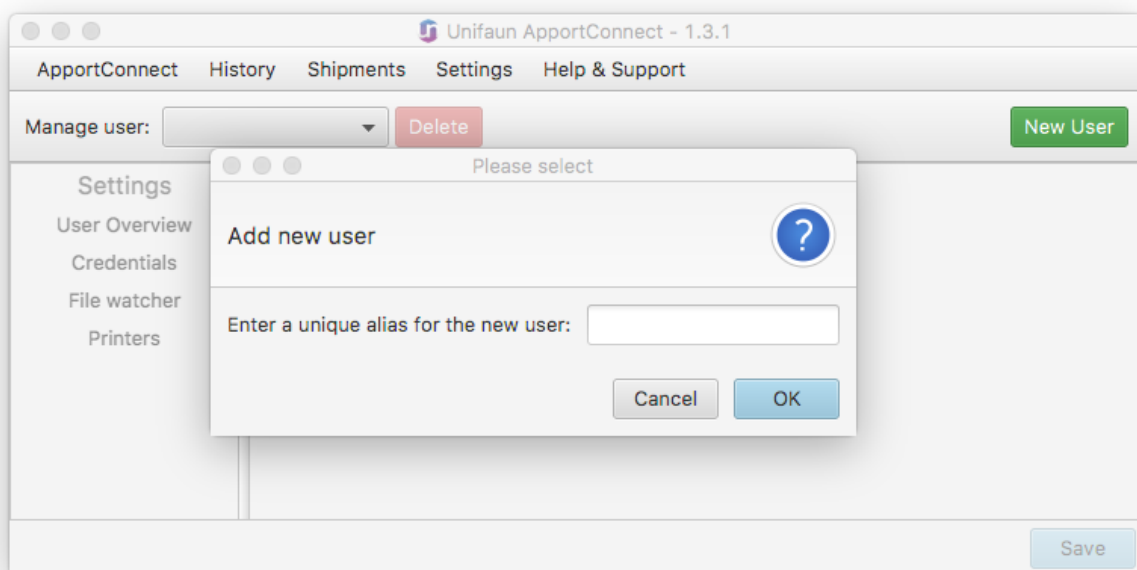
Unifaun ApportConnect - 1.3.1

ApportConnect History Shipments Settings Help & Support

Manage user: Delete New User

Settings
User Overview
Credentials
File watcher
Printers

Please select

Add new user

?

Enter a unique alias for the new user:

Cancel OK

Save